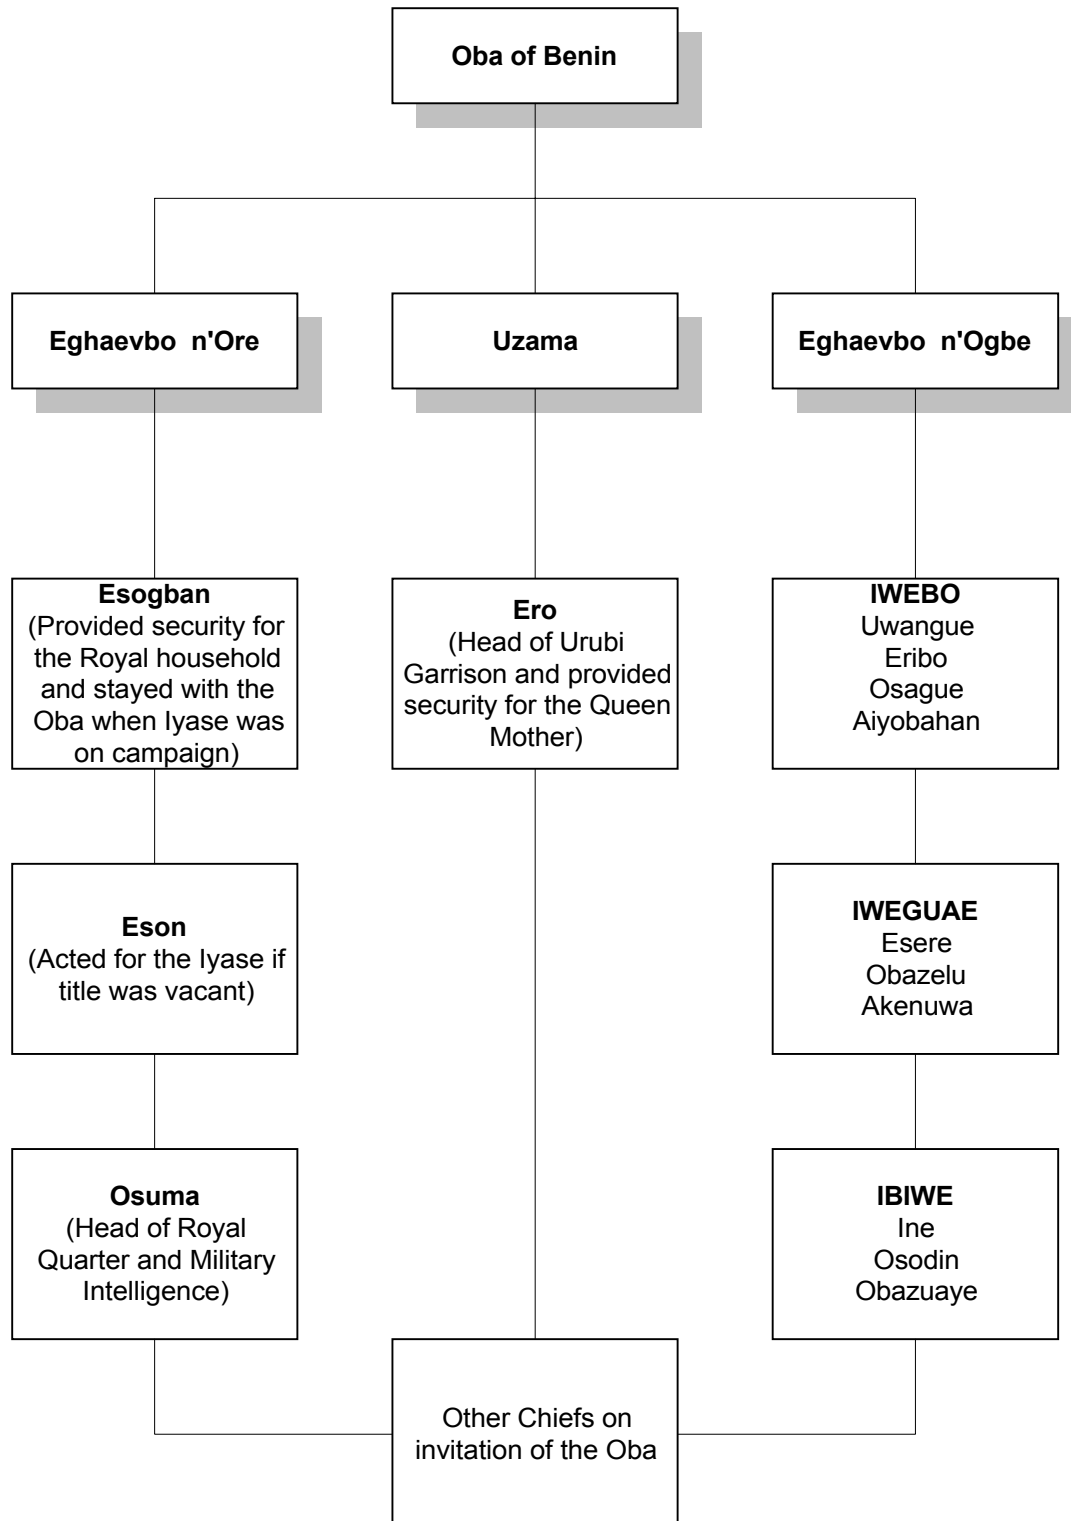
Oba of Benin

Eghaevbo n'Ore

Uzama

Eghaevbo n'Ogbe

Esogban
(Provided security for the Royal household and stayed with the Oba when Iyase was on campaign)

Ero
(Head of Urubi Garrison and provided security for the Queen Mother)

IWEBO
Uwangue
Eribo
Osague
Aiyobahan

Eson
(Acted for the Iyase if title was vacant)

IWEGUAE
Esere
Obazelu
Akenuwa

Osuma
(Head of Royal Quarter and Military Intelligence)

IBIWE
Ine
Osodin
Obazuaye

Other Chiefs on invitation of the Oba